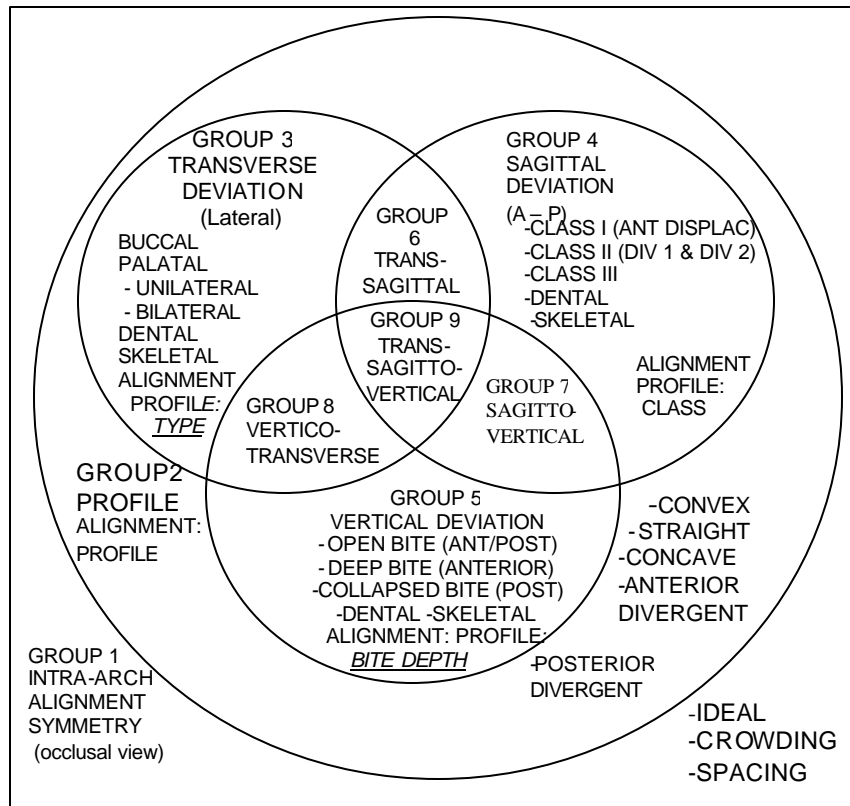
GROUP 3
TRANSVERSE
DEVIATION
(Lateral)
BUCCAL
PALATAL
- UNILATERAL
- BILATERAL
DENTAL
SKELETAL
ALIGNMENT
PROFILE:
TYPE

GROUP 6
TRANS-
SAGITTAL

GROUP 4
SAGITTAL
DEVIATION
(A – P)
-CLASS I (ANT DISPLAC)
-CLASS II (DIV 1 & DIV 2)
-CLASS III
-DENTAL
-SKELETAL

ALIGNMENT
PROFILE:
CLASS

GROUP 9
TRANS-
SAGITTO-
VERTICAL

GROUP 8
VERTICO-
TRANSVERSE

GROUP 7
SAGITTO-
VERTICAL

GROUP2
PROFILE
ALIGNMENT:
PROFILE

GROUP 5
VERTICAL DEVIATION
-OPEN BITE (ANT/POST)
-DEEP BITE (ANTERIOR)
-COLLAPSED BITE (POST)
-DENTAL -SKELETAL
ALIGNMENT: PROFILE:
BITE DEPTH

-CONVEX
-STRAIGHT
-CONCAVE
-ANTERIOR
DIVERGENT
-POSTERIOR
DIVERGENT

GROUP 1
INTRA-ARCH
ALIGNMENT
SYMMETRY
(occlusal view)

-IDEAL
-CROWDING
-SPACING